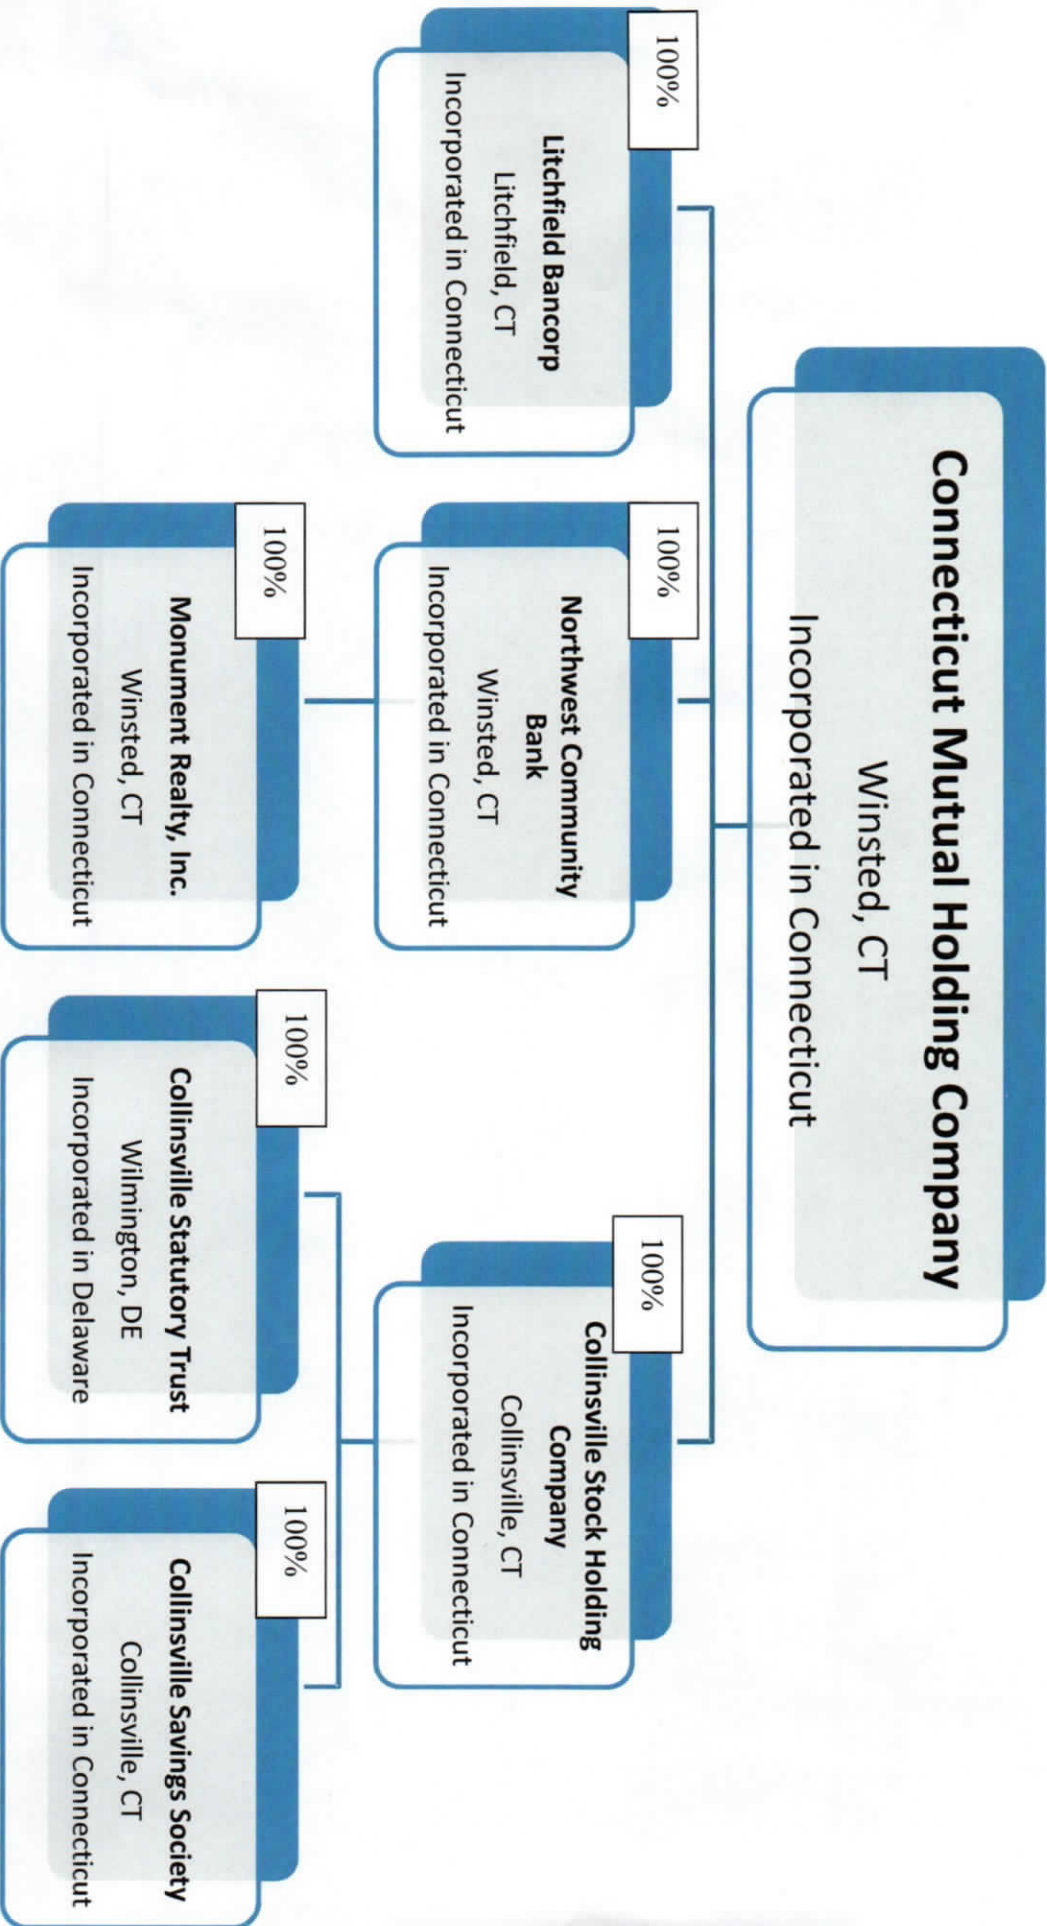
Connecticut Mutual Holding Company
Winsted, CT
Incorporated in Connecticut

100%
Litchfield Bancorp
Litchfield, CT
Incorporated in Connecticut

100%
Northwest Community Bank
Winsted, CT
Incorporated in Connecticut

100%
Monument Realty, Inc.
Winsted, CT
Incorporated in Connecticut

100%
Collinsville Stock Holding Company
Collinsville, CT
Incorporated in Connecticut

100%
Collinsville Statutory Trust
Wilmington, DE
Incorporated in Delaware

100%
Collinsville Savings Society
Collinsville, CT
Incorporated in Connecticut